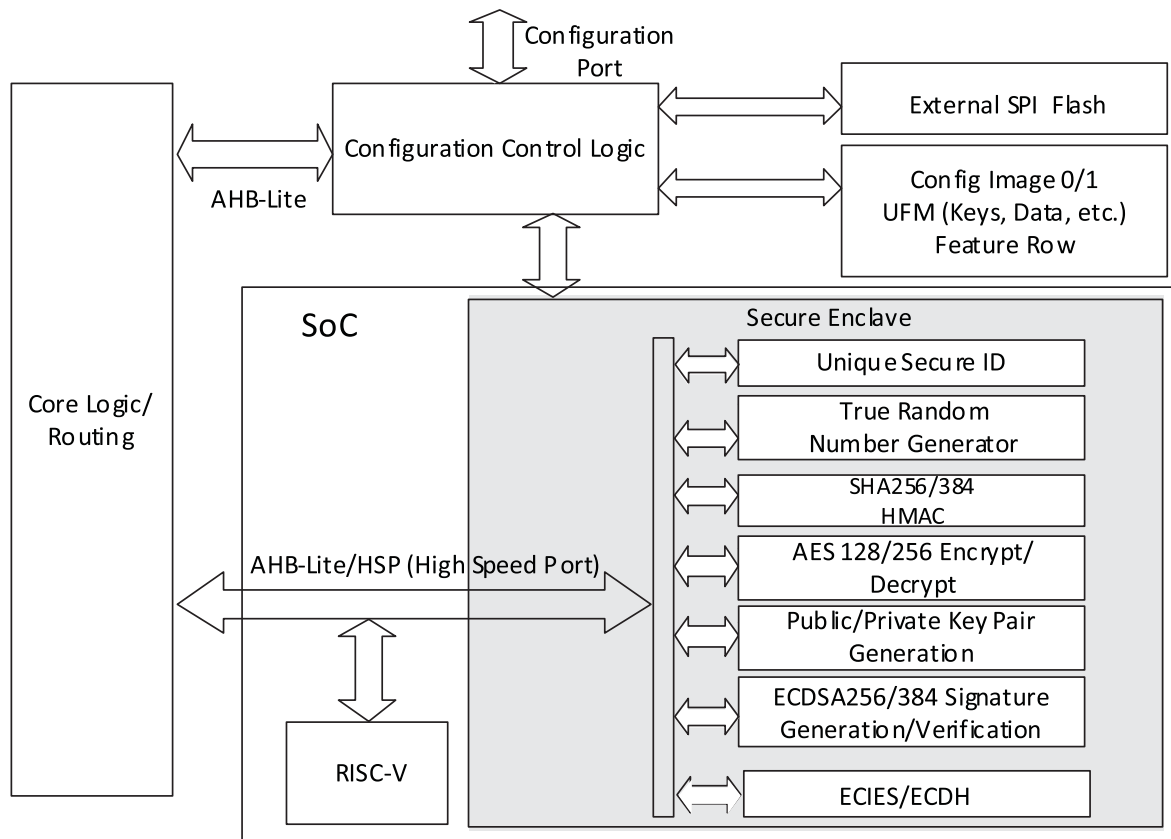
Configuration Port

Core Logic/ Routing

AHB-Lite

Configuration Control Logic

External SPI Flash

Config Image 0/1
UFM (Keys, Data, etc.)
Feature Row

SoC

Secure Enclave

Unique Secure ID

True Random Number Generator

SHA256/384 HMAC

AHB-Lite/HSP (High Speed Port)

AES 128/256 Encrypt/ Decrypt

Public/Private Key Pair Generation

ECDSA256/384 Signature Generation/Verification

RISC-V

ECIES/ECDH